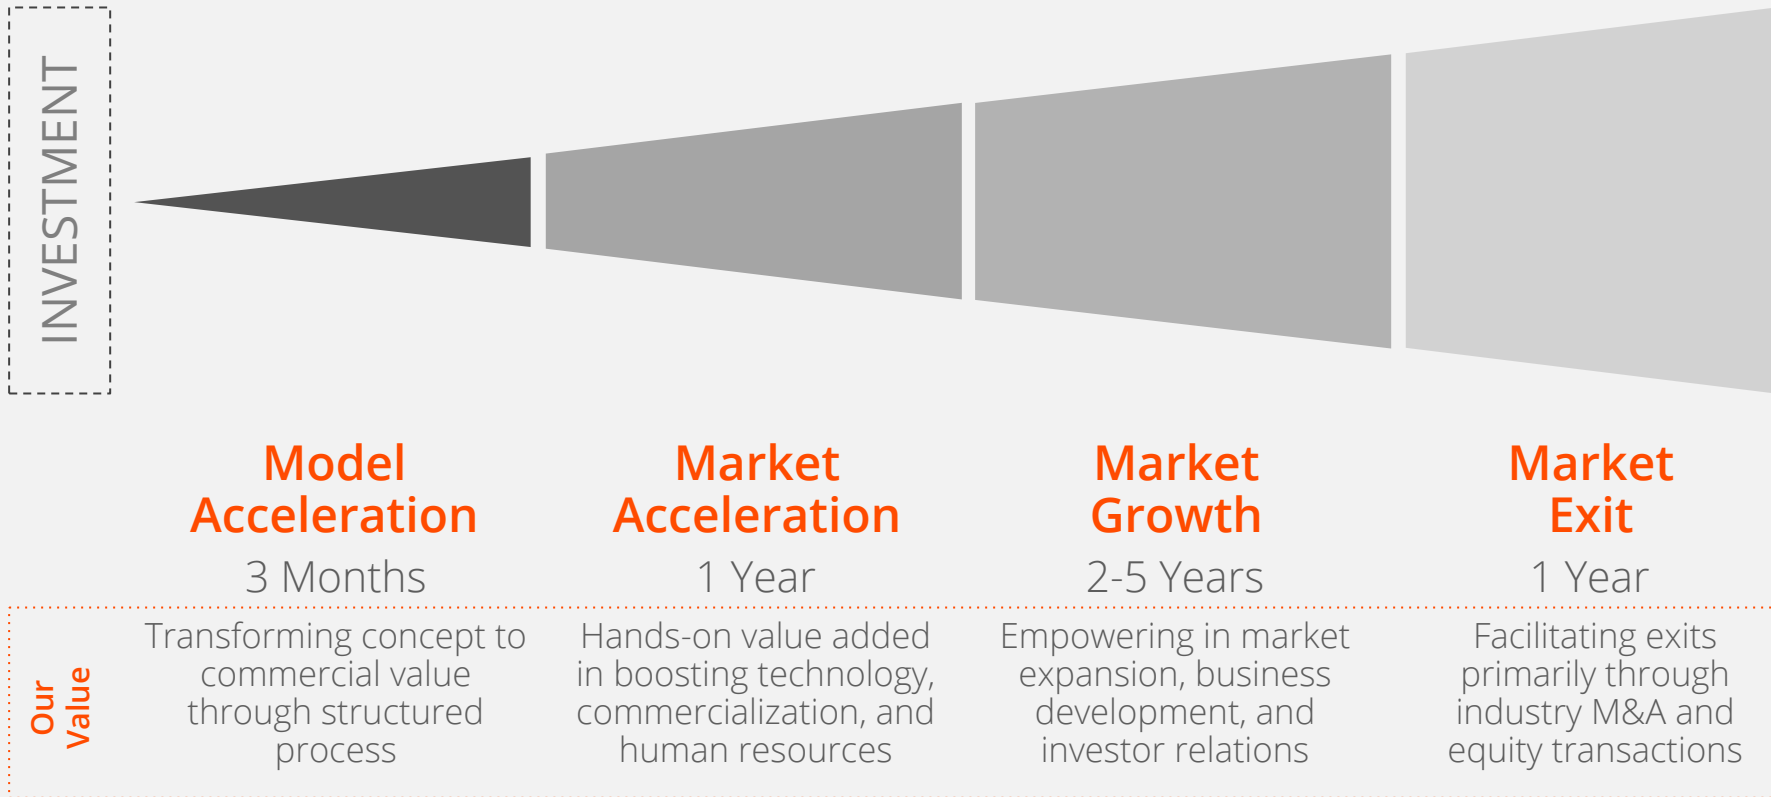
INVESTMENT

Model Acceleration
3 Months

Market Acceleration
1 Year

Market Growth
2-5 Years

Market Exit
1 Year

Our Value

Transforming concept to commercial value through structured process

Hands-on value added in boosting technology, commercialization, and human resources

Empowering in market expansion, business development, and investor relations

Facilitating exits primarily through industry M&A and equity transactions